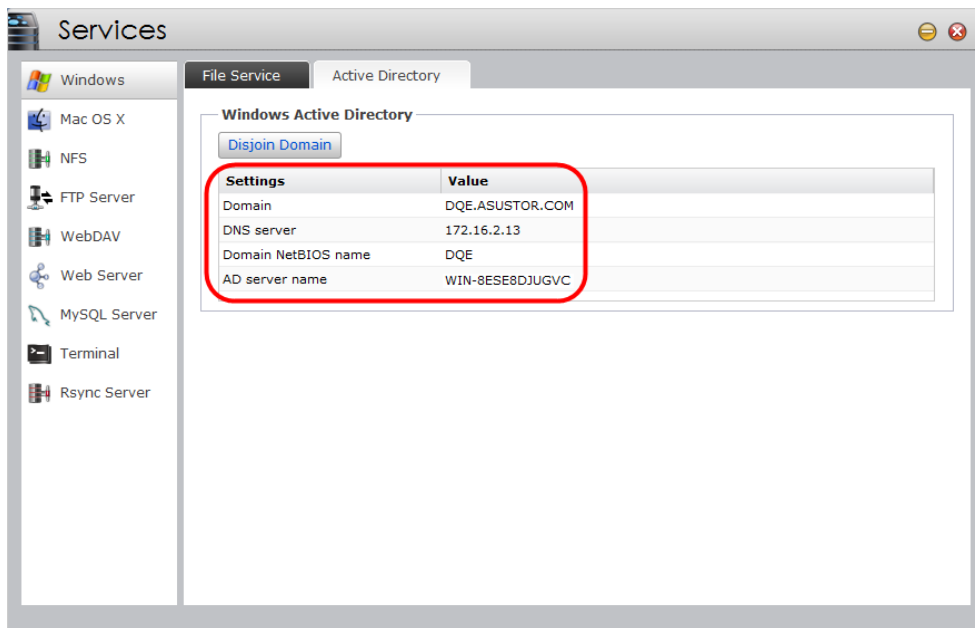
Services

Windows
Mac OS X
NFS
FTP Server
WebDAV
Web Server
MySQL Server
Terminal
Rsync Server

File Service
Active Directory

Windows Active Directory

Disjoin Domain

| Settings | Value |
|---|---|
| Domain | DQE.ASUSTOR.COM |
| DNS server | 172.16.2.13 |
| Domain NetBIOS name | DQE |
| AD server name | WIN-8ESE8DJUGVC |